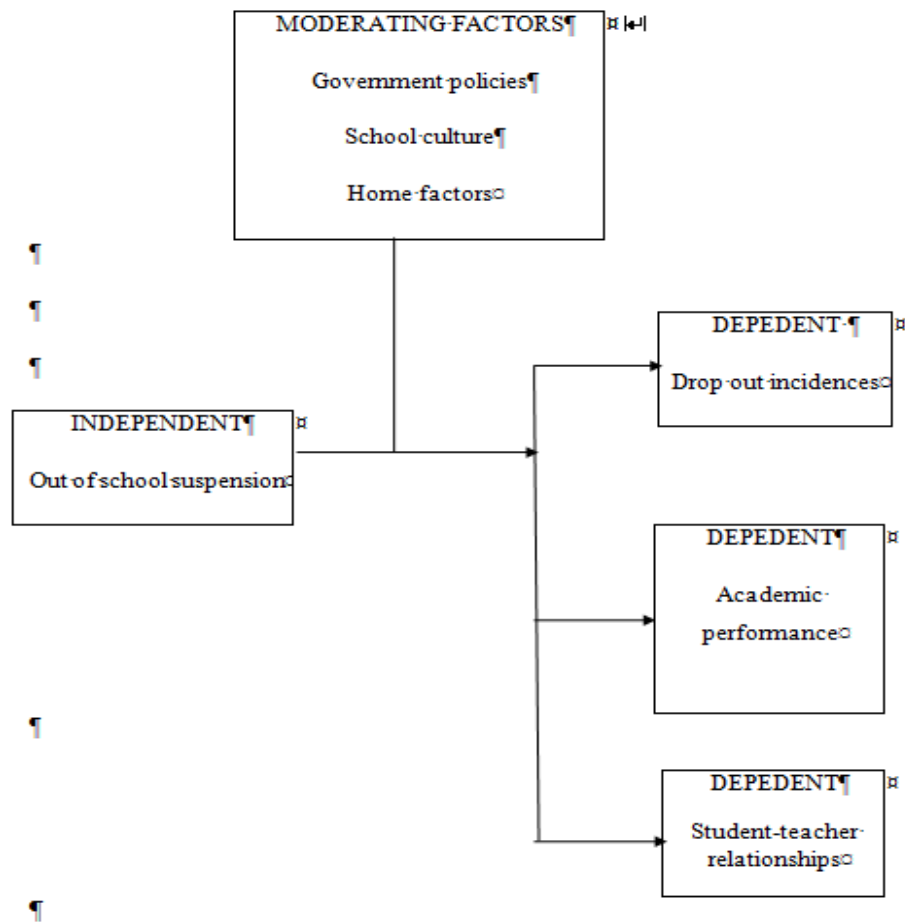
MODERATING FACTORS

Government policies

School culture

Home factors

INDEPENDENT

Out of school suspension

DEPEDENT

Drop out incidences

DEPEDENT

Academic performance

DEPEDENT

Student-teacher relationships